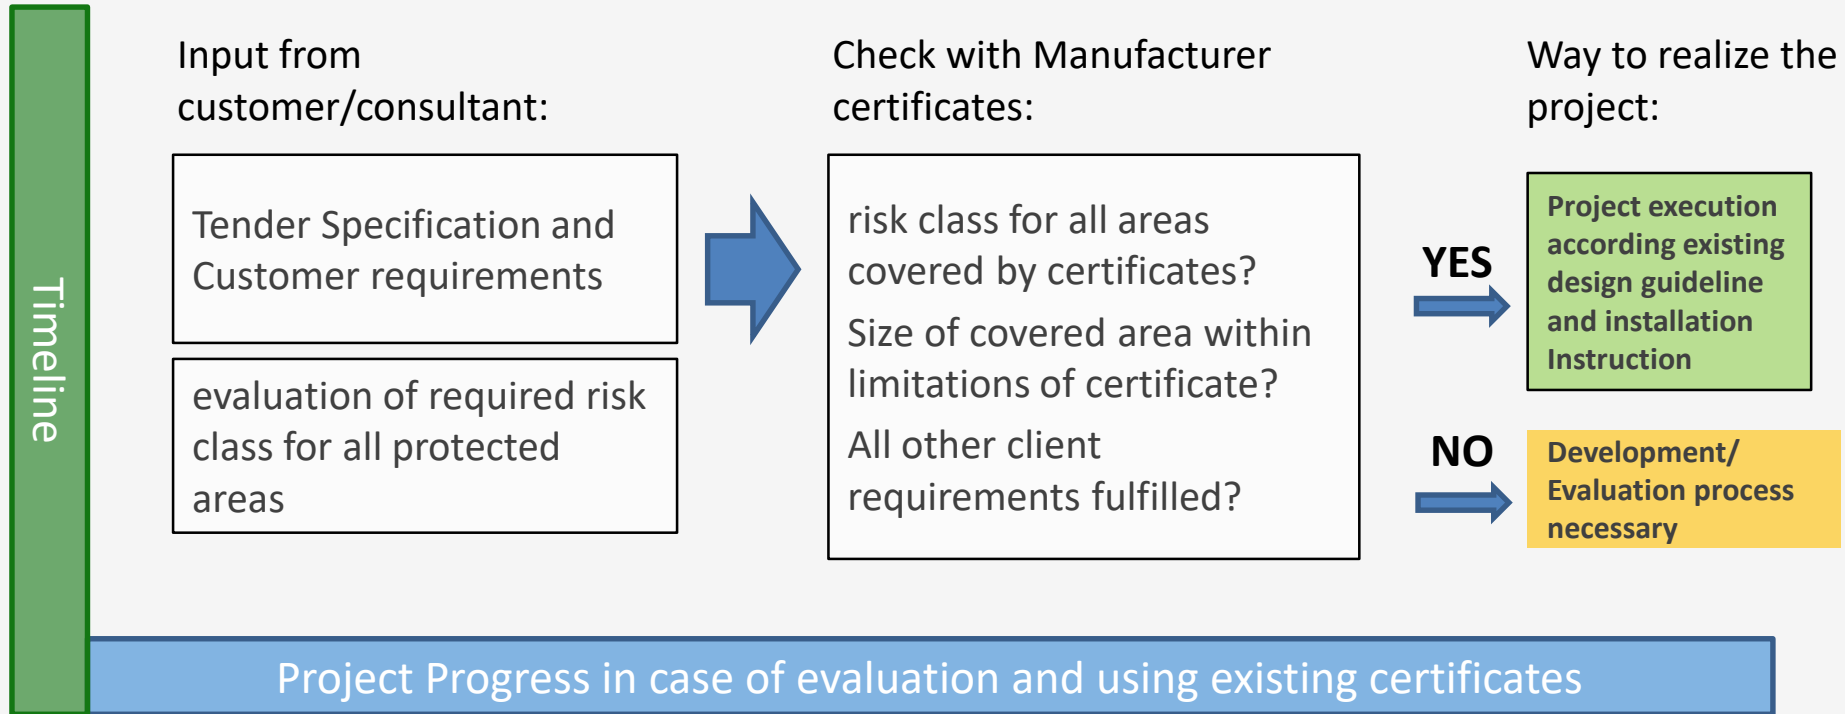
Timeline

Input from customer/consultant:

Tender Specification and Customer requirements

evaluation of required risk class for all protected areas

Check with Manufacturer certificates:

risk class for all areas covered by certificates?

Size of covered area within limitations of certificate?

All other client requirements fulfilled?

Way to realize the project:

YES

Project execution according existing design guideline and installation Instruction

NO

Development/ Evaluation process necessary

Project Progress in case of evaluation and using existing certificates